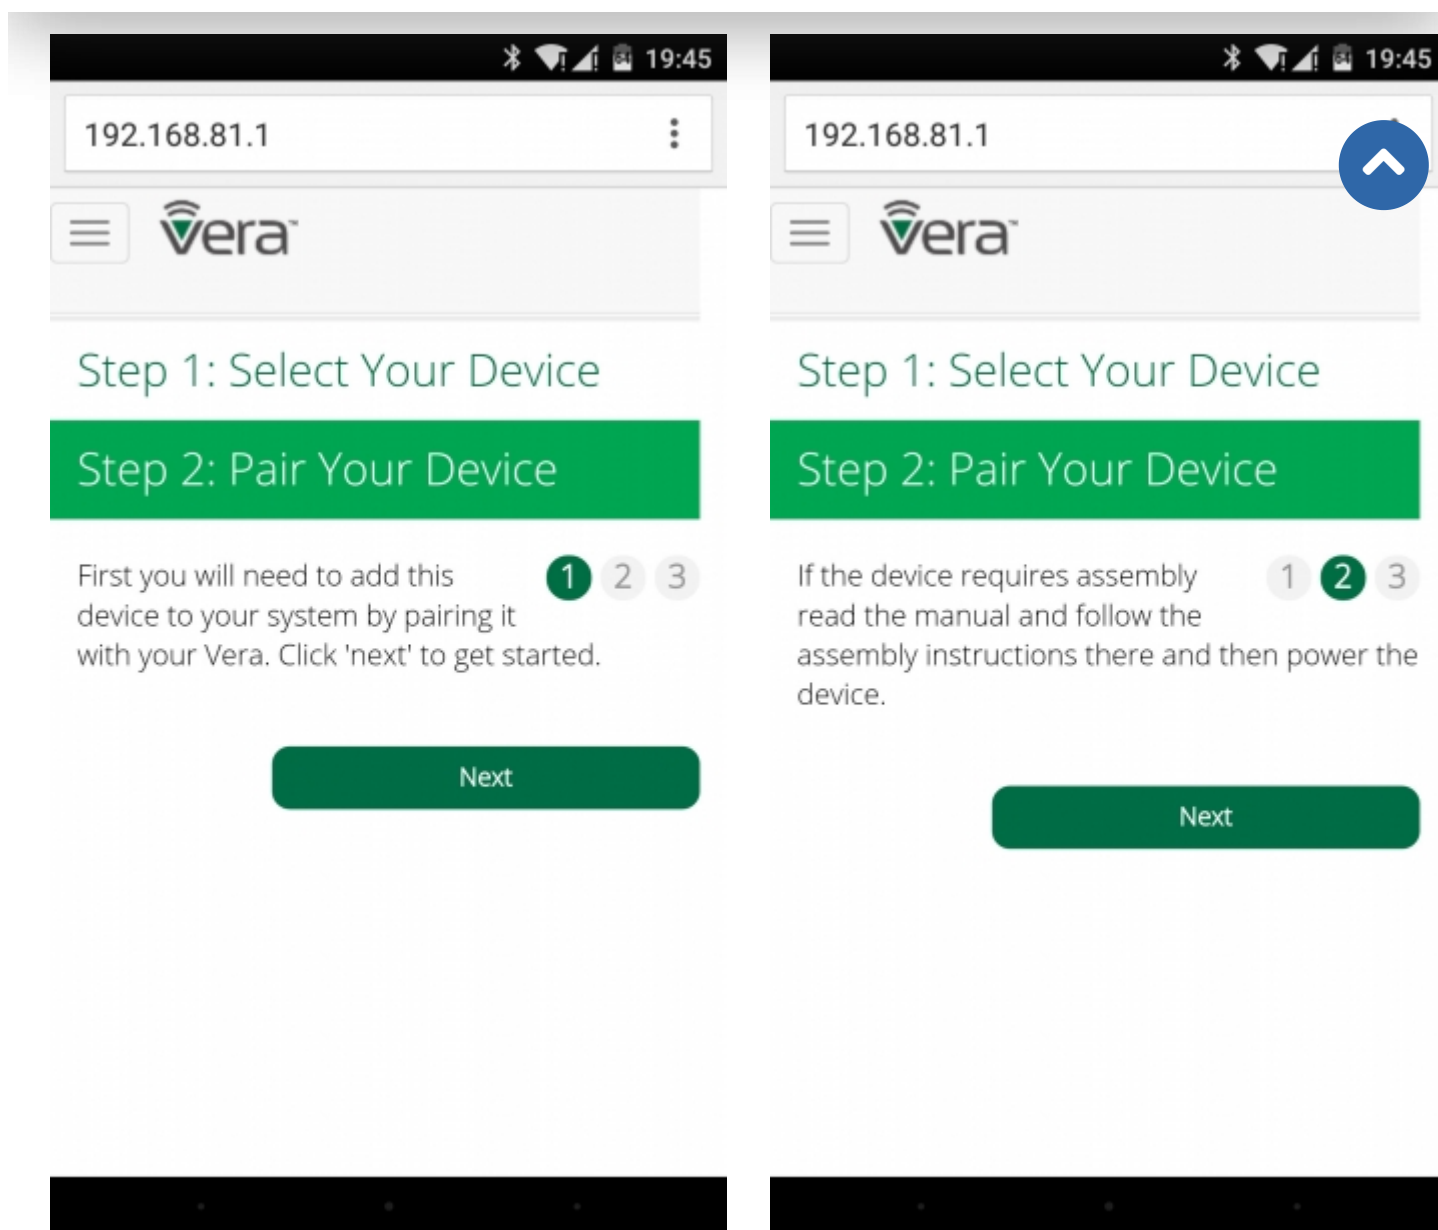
19:45

192.168.81.1

Vera

Step 1: Select Your Device

Step 2: Pair Your Device

First you will need to add this device to your system by pairing it with your Vera. Click 'next' to get started.

1 2 3

Next

19:45

192.168.81.1

Vera

Step 1: Select Your Device

Step 2: Pair Your Device

If the device requires assembly read the manual and follow the assembly instructions there and then power the device.

1 2 3

Next